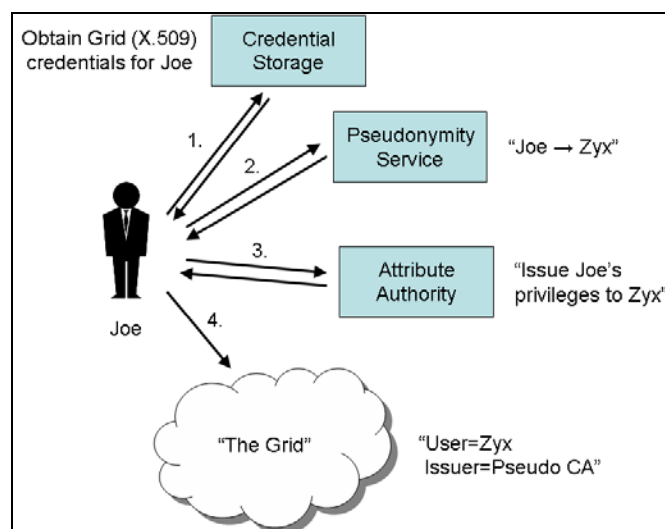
Obtain Grid (X.509) credentials for Joe

Credential Storage

1.

Pseudonymity Service

"Joe → Zyx"

2.

3.

Attribute Authority

"Issue Joe's privileges to Zyx"

Joe

4.

"The Grid"

"User=Zyx
Issuer=Pseudo CA"